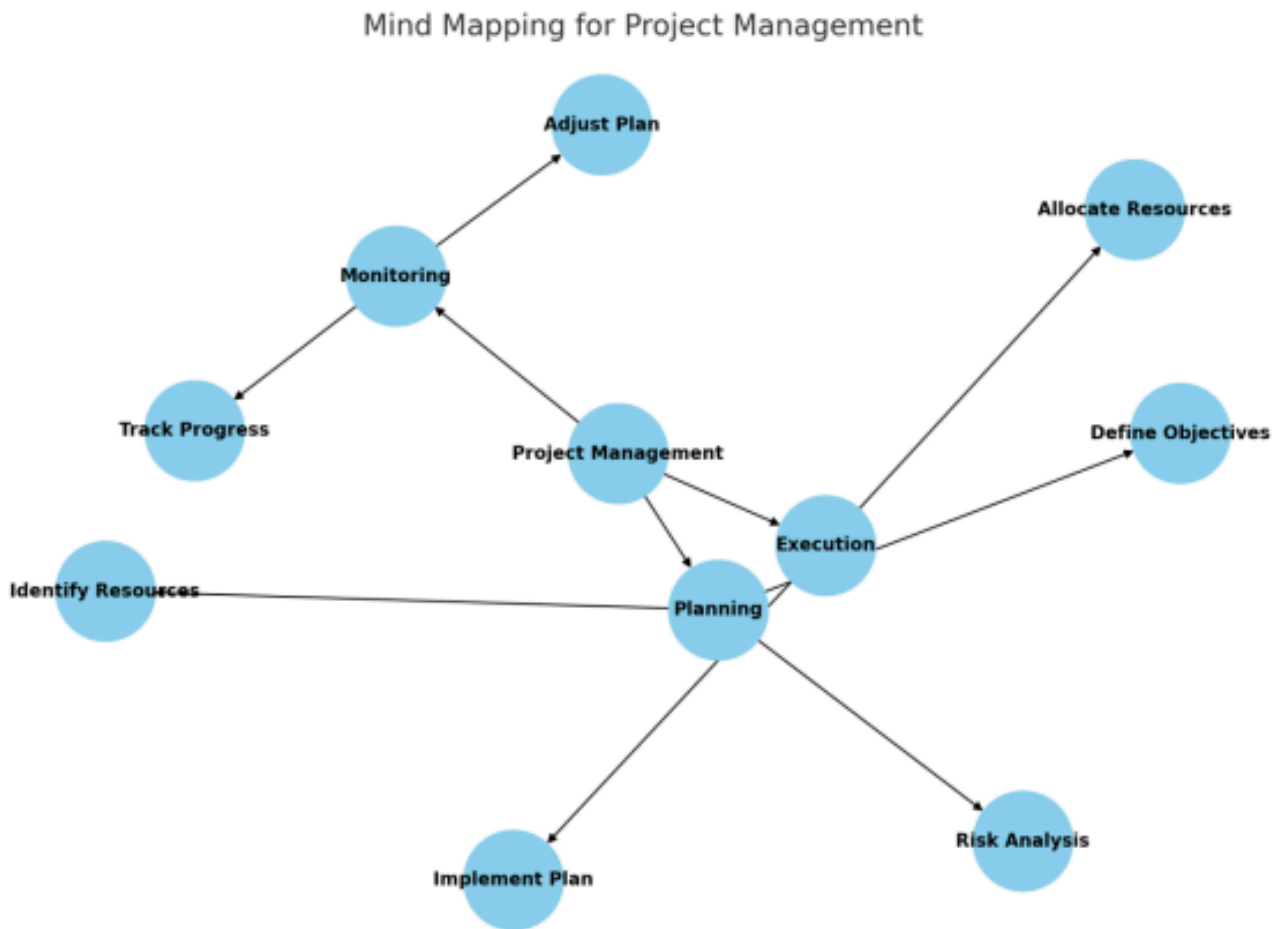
Mind Mapping for Project Management

Adjust Plan

Allocate Resources

Monitoring

Track Progress

Project Management

Define Objectives

Execution

Identify Resources

Planning

Risk Analysis

Implement Plan